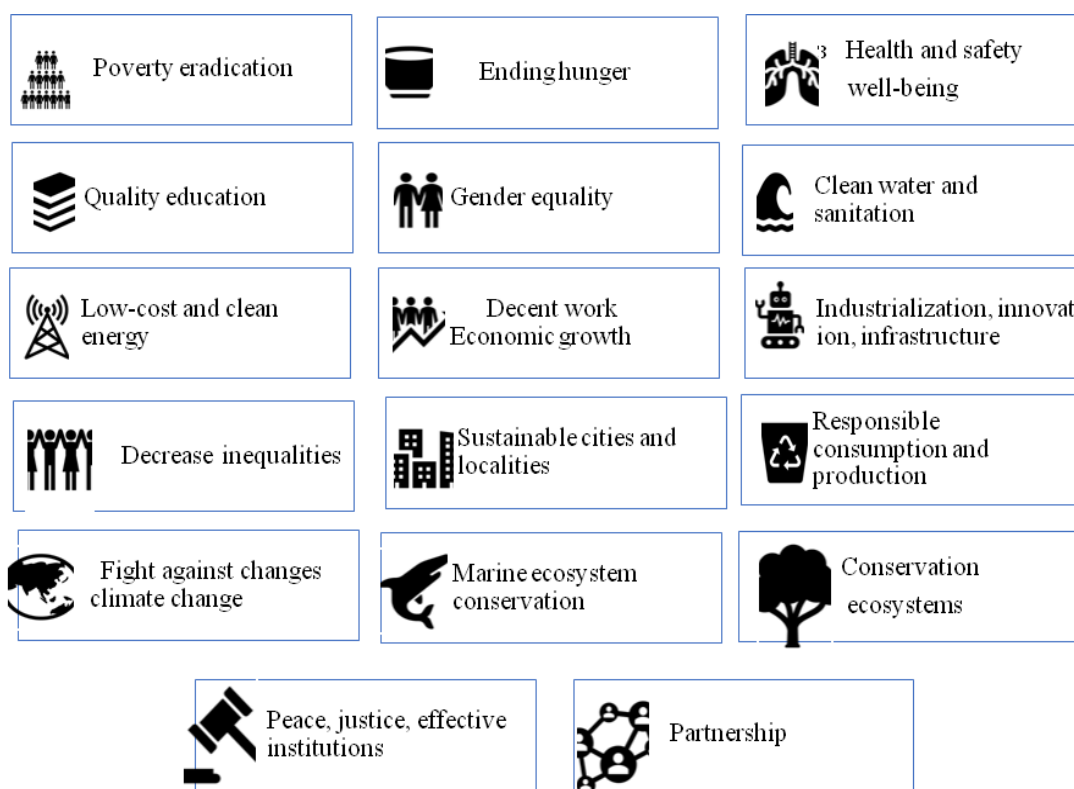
Poverty eradication

Ending hunger

3 Health and safety well-being

Quality education

Gender equality

Clean water and sanitation

Low-cost and clean energy

Decent work Economic growth

Industrialization, innovat ion, infrastructure

Decrease inequalities

Sustainable cities and localities

Responsible consumption and production

Fight against changes climate change

Marine ecosystem conservation

Conservation ecosystems

Peace, justice, effective institutions

Partnership